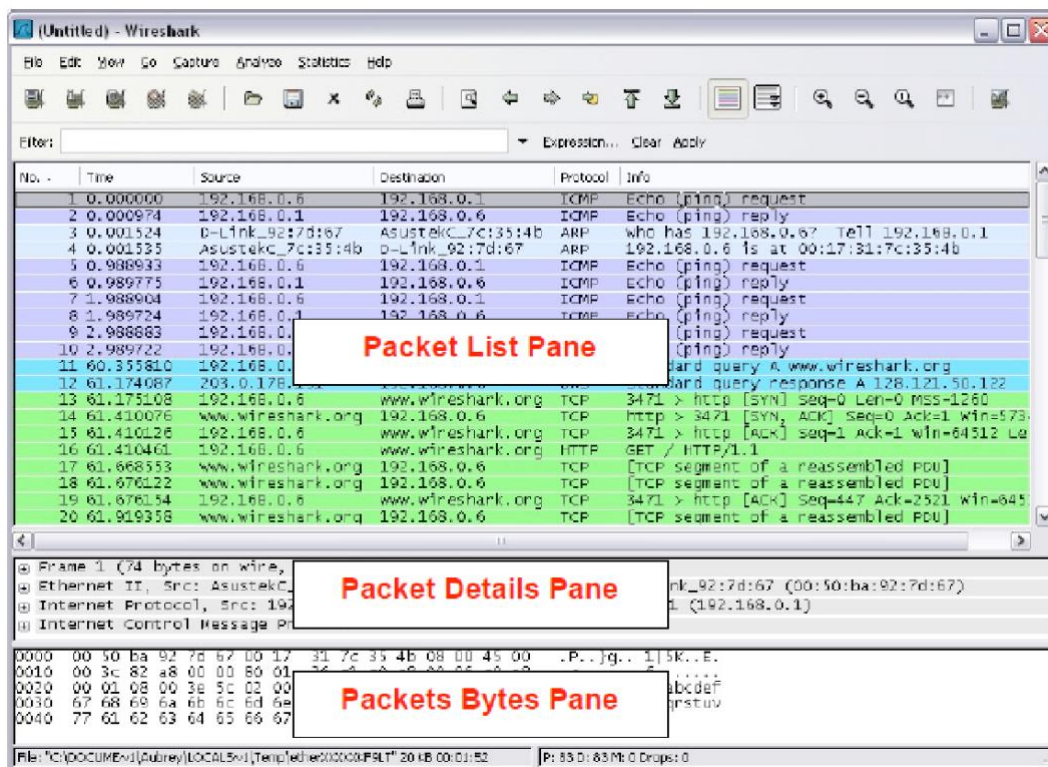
(Untitled) - Wireshark

File Edit View Go Capture Analyze Statistics Help

Filter: Expression... Clear Apply

| No. | Time | Source | Destination | Protocol | Info |
|---|---|---|---|---|---|
| 1 | 0.000000 | 192.168.0.6 | 192.168.0.1 | ICMP | Echo (ping) request |
| 2 | 0.000974 | 192.168.0.1 | 192.168.0.6 | ICMP | Echo (ping) reply |
| 3 | 0.001524 | D-Link_92:7d:67 | AsustekC_7c:35:4b | ARP | Who has 192.168.0.6? Tell 192.168.0.1 |
| 4 | 0.001535 | AsustekC_7c:35:4b | D-Link_92:7d:67 | ARP | 192.168.0.6 is at 00:17:31:7c:35:4b |
| 5 | 0.988933 | 192.168.0.6 | 192.168.0.1 | ICMP | Echo (ping) request |
| 6 | 0.989775 | 192.168.0.1 | 192.168.0.6 | ICMP | Echo (ping) reply |
| 7 | 1.988904 | 192.168.0.6 | 192.168.0.1 | ICMP | Echo (ping) request |
| 8 | 1.989724 | 192.168.0.1 | 192.168.0.6 | ICMP | Echo (ping) reply |
| 9 | 2.988883 | 192.168.0. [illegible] | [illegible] | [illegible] | (ping) request |
| 10 | 2.989722 | 192.168.0. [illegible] | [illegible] | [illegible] | (ping) reply |
| 11 | 60.355810 | 192.168.0. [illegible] | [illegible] | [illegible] | dard query A www.wireshark.org |
| 12 | 61.174087 | 203.0.178. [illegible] | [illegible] | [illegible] | dard query response A 128.121.50.122 |
| 13 | 61.175108 | 192.168.0.6 | www.wireshark.org | TCP | 3471 > http [SYN] Seq=0 Len=0 MSS=1260 |
| 14 | 61.410076 | www.wireshark.org | 192.168.0.6 | TCP | http > 3471 [SYN, ACK] Seq=0 Ack=1 Win=573 |
| 15 | 61.410126 | 192.168.0.6 | www.wireshark.org | TCP | 3471 > http [ACK] Seq=1 Ack=1 Win=64512 Le |
| 16 | 61.410461 | 192.168.0.6 | www.wireshark.org | HTTP | GET / HTTP/1.1 |
| 17 | 61.668553 | www.wireshark.org | 192.168.0.6 | TCP | [TCP segment of a reassembled PDU] |
| 18 | 61.676122 | www.wireshark.org | 192.168.0.6 | TCP | [TCP segment of a reassembled PDU] |
| 19 | 61.676154 | 192.168.0.6 | www.wireshark.org | TCP | 3471 > http [ACK] Seq=447 Ack=2521 Win=645 |
| 20 | 61.919358 | www.wireshark.org | 192.168.0.6 | TCP | [TCP segment of a reassembled PDU] |

Packet List Pane

Frame 1 (74 bytes on wire,
Ethernet II, Src: AsustekC_ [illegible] nk_92:7d:67 (00:50:ba:92:7d:67)
Internet Protocol, Src: 192 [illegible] 1 (192.168.0.1)
Internet Control Message Pr

Packet Details Pane

0000 00 50 ba 92 7d 67 00 17 31 7c 35 4b 08 00 45 00 .P..}g.. 1|5K..E.
0010 00 3c 82 a8 00 00 80 01 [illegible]
0020 00 01 08 00 3e 5c 02 00 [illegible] abcdef
0030 67 68 69 6a 6b 6c 6d 6e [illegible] qrstuv
0040 77 61 62 63 64 65 66 67 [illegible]

Packets Bytes Pane

File: "C:\DOCUME~1\Aubrey\LOCALS~1\Temp\etherXXXXXXF9LT" 20 KB 00:01:52 | P: 83 D: 83 M: 0 Drops: 0